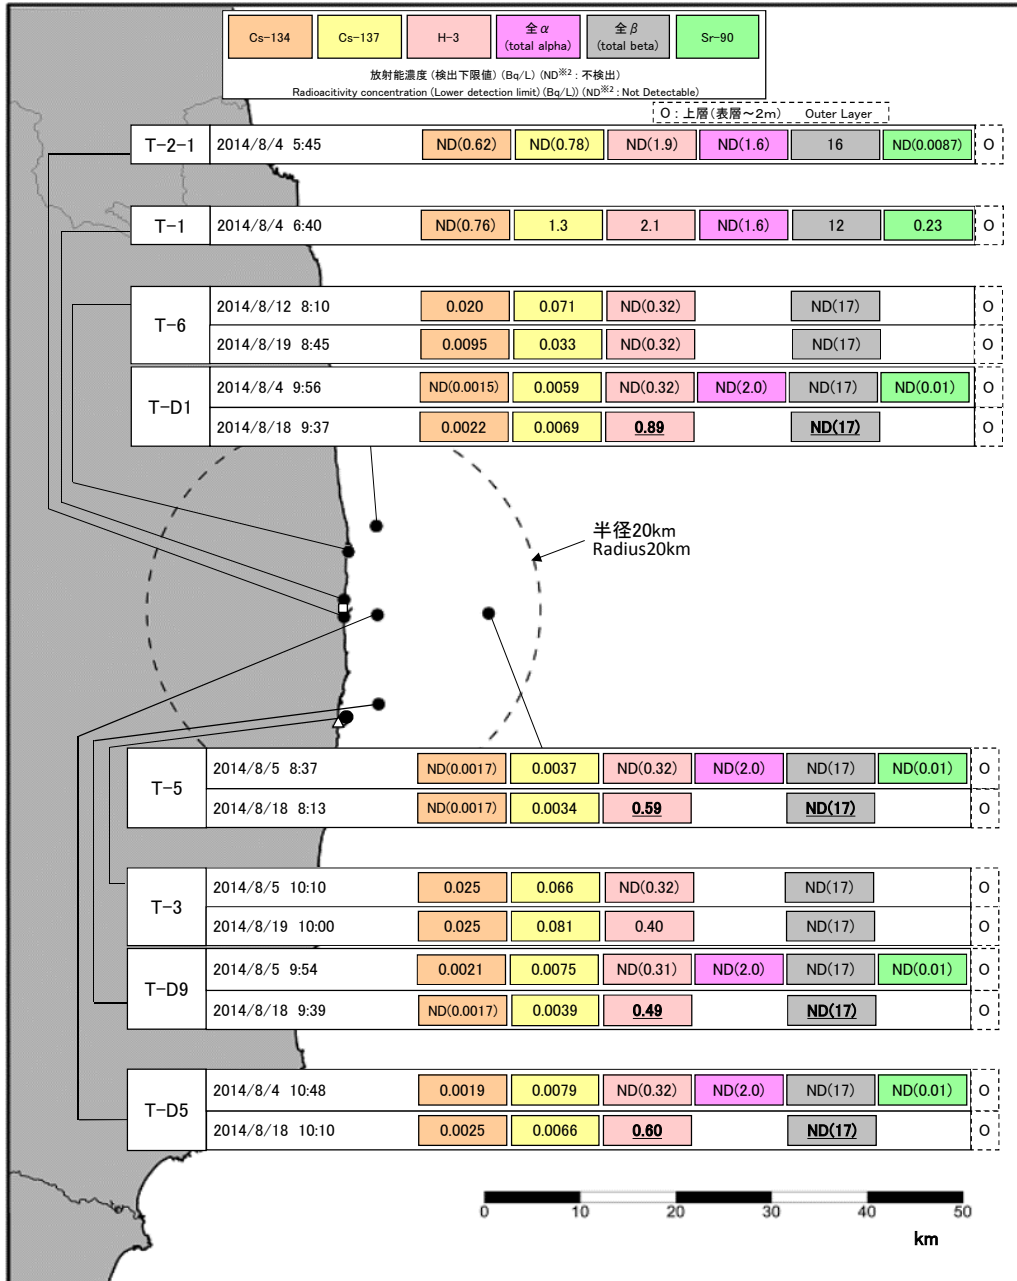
| Cs-134 | Cs-137 | H-3 | 全$\alpha$ (total alpha) | 全$\beta$ (total beta) | Sr-90 |
|---|---|---|---|---|---|

放射能濃度（検出下限値）(Bq/L) (ND※2：不検出)
Radioacitivity concentration (Lower detection limit) (Bq/L)) (ND※2 : Not Detectable)

O：上層（表層～2m） Outer Layer

| T-2-1 | 2014/8/4 5:45 | ND(0.62) | ND(0.78) | ND(1.9) | ND(1.6) | 16 | ND(0.0087) | O |
|---|---|---|---|---|---|---|---|---|
| T-1 | 2014/8/4 6:40 | ND(0.76) | 1.3 | 2.1 | ND(1.6) | 12 | 0.23 | O |
| T-6 | 2014/8/12 8:10 | 0.020 | 0.071 | ND(0.32) | | ND(17) | | O |
| | 2014/8/19 8:45 | 0.0095 | 0.033 | ND(0.32) | | ND(17) | | O |
| T-D1 | 2014/8/4 9:56 | ND(0.0015) | 0.0059 | ND(0.32) | ND(2.0) | ND(17) | ND(0.01) | O |
| | 2014/8/18 9:37 | 0.0022 | 0.0069 | 0.89 | | ND(17) | | O |

半径20km
Radius20km

| T-5 | 2014/8/5 8:37 | ND(0.0017) | 0.0037 | ND(0.32) | ND(2.0) | ND(17) | ND(0.01) | O |
|---|---|---|---|---|---|---|---|---|
| | 2014/8/18 8:13 | ND(0.0017) | 0.0034 | 0.59 | | ND(17) | | O |
| T-3 | 2014/8/5 10:10 | 0.025 | 0.066 | ND(0.32) | | ND(17) | | O |
| | 2014/8/19 10:00 | 0.025 | 0.081 | 0.40 | | ND(17) | | O |
| T-D9 | 2014/8/5 9:54 | 0.0021 | 0.0075 | ND(0.31) | ND(2.0) | ND(17) | ND(0.01) | O |
| | 2014/8/18 9:39 | ND(0.0017) | 0.0039 | 0.49 | | ND(17) | | O |
| T-D5 | 2014/8/4 10:48 | 0.0019 | 0.0079 | ND(0.32) | ND(2.0) | ND(17) | ND(0.01) | O |
| | 2014/8/18 10:10 | 0.0025 | 0.0066 | 0.60 | | ND(17) | | O |

0 10 20 30 40 50
km